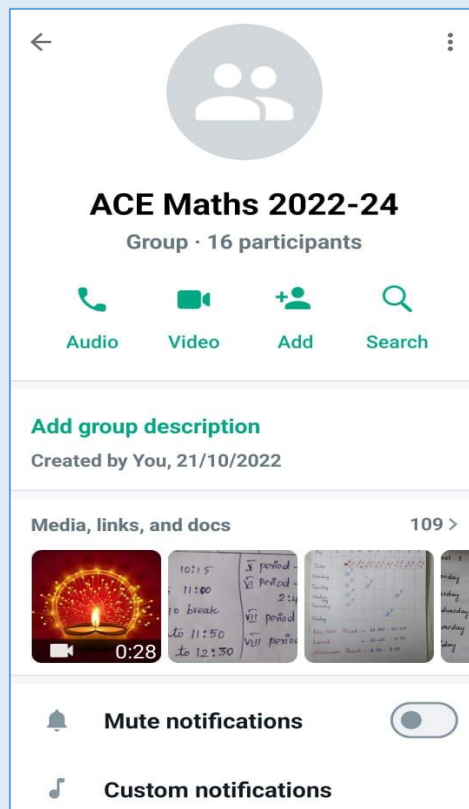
ACE Maths 2022-24

Group · 16 participants

Audio

Video

Add

Search

Add group description

Created by You, 21/10/2022

Media, links, and docs

109 >

0:28

10:15
11:00
o break
to 11:50
to 12:30

$\overline{X}$ period
$\overline{VI}$ period
2:4
$\overline{VII}$ period
$\overline{VIII}$ period

Mute notifications

Custom notifications